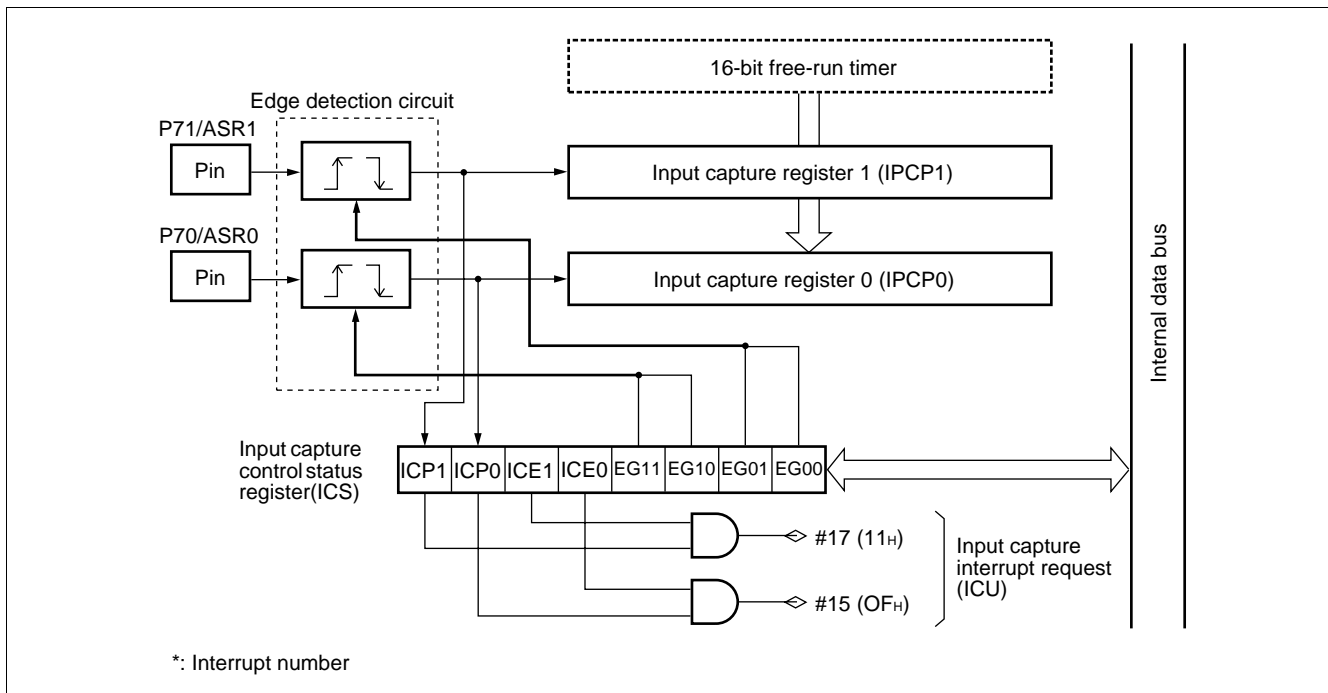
16-bit free-run timer

Edge detection circuit

P71/ASR1

Pin

Input capture register 1 (IPCP1)

P70/ASR0

Pin

Input capture register 0 (IPCP0)

Internal data bus

Input capture control status register(ICS)

| ICP1 | ICP0 | ICE1 | ICE0 | EG11 | EG10 | EG01 | EG00 |
|---|---|---|---|---|---|---|---|

#17 ($11_H$)

#15 ($OF_H$)

Input capture interrupt request (ICU)

*: Interrupt number